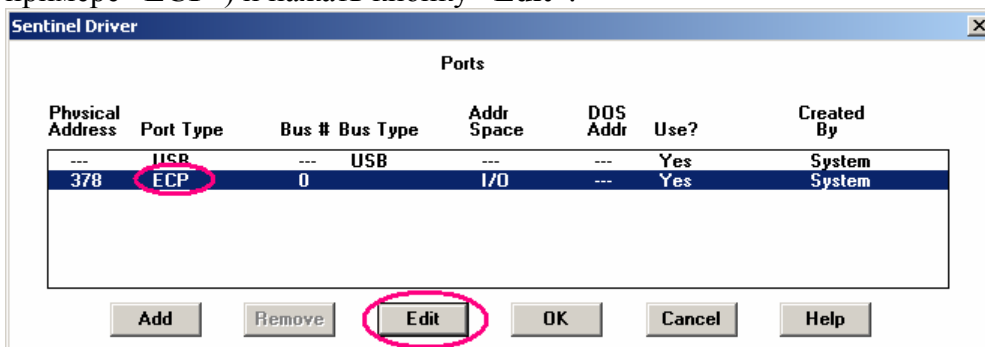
примере "ECP") и нажать кнопку "Edit".

Sentinel Driver

Ports

| Physical Address | Port Type | Bus # | Bus Type | Addr Space | DOS Addr | Use? | Created By |
|---|---|---|---|---|---|---|---|
| --- | USB | --- | USB | --- | --- | Yes | System |
| 378 | ECP | 0 | | I/O | --- | Yes | System |

Add Remove Edit OK Cancel Help